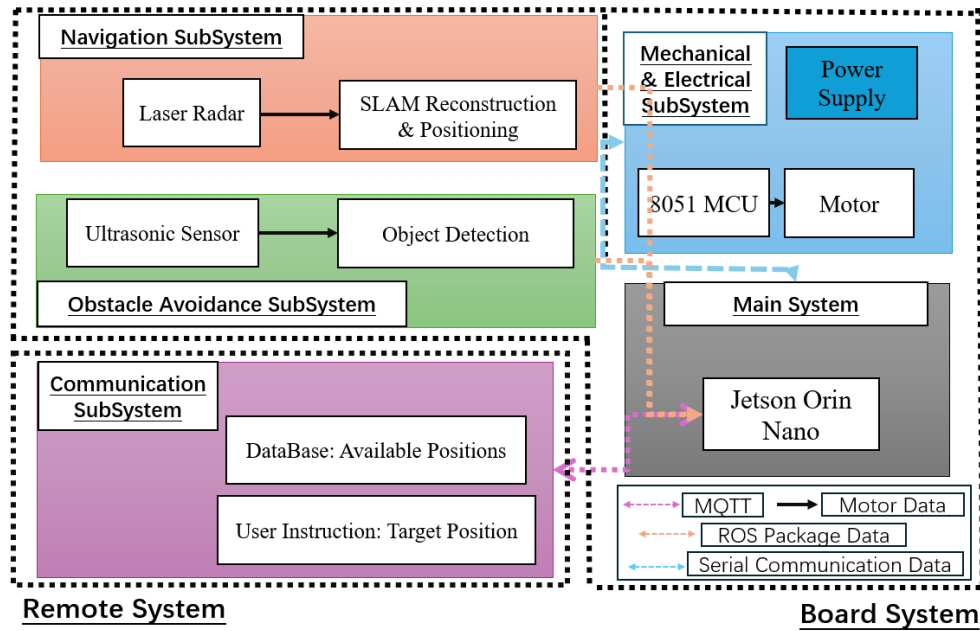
Navigation SubSystem

Laser Radar

SLAM Reconstruction & Positioning

Mechanical & Electrical SubSystem

Power Supply

8051 MCU

Motor

Ultrasonic Sensor

Object Detection

Obstacle Avoidance SubSystem

Main System

Communication SubSystem

Jetson Orin Nano

DataBase: Available Positions

User Instruction: Target Position

MQTT

Motor Data

ROS Package Data

Serial Communication Data

Remote System

Board System